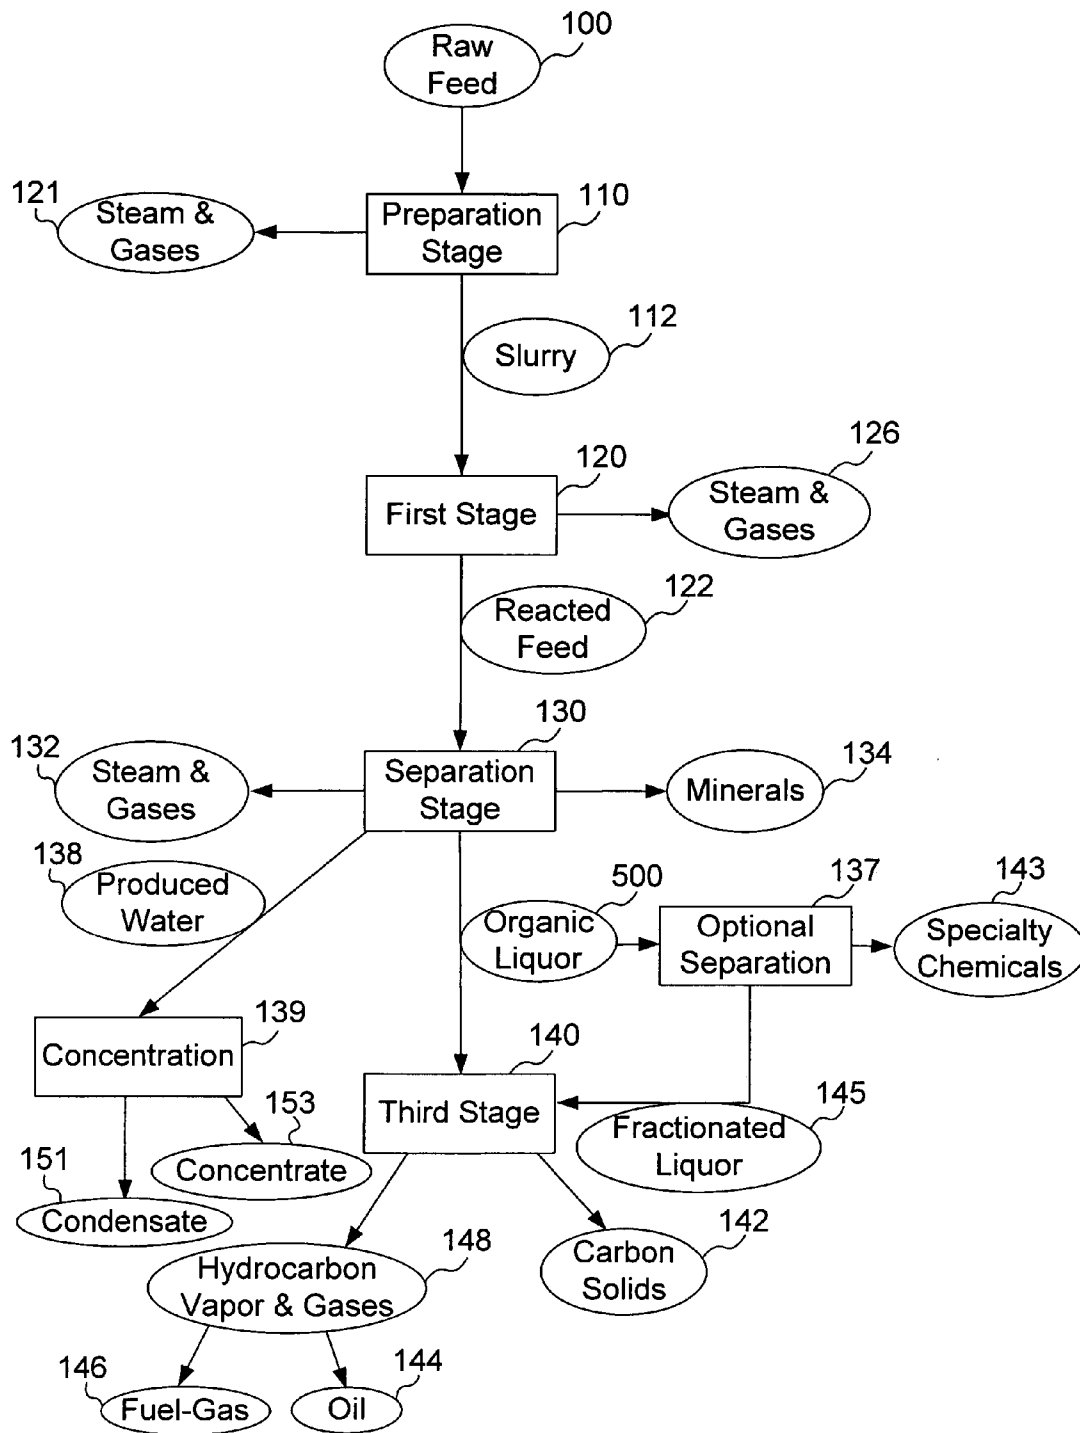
Raw Feed 100

121 Steam & Gases

Preparation Stage 110

Slurry 112

First Stage 120

Steam & Gases 126

Reacted Feed 122

130

132 Steam & Gases

Separation Stage

Minerals 134

138 Produced Water

Organic Liquor 500

Optional Separation 137

143 Specialty Chemicals

Concentration 139

140 Third Stage

Fractionated Liquor 145

153 Concentrate

151 Condensate

Carbon Solids 142

Hydrocarbon Vapor & Gases 148

146 Fuel-Gas

Oil 144